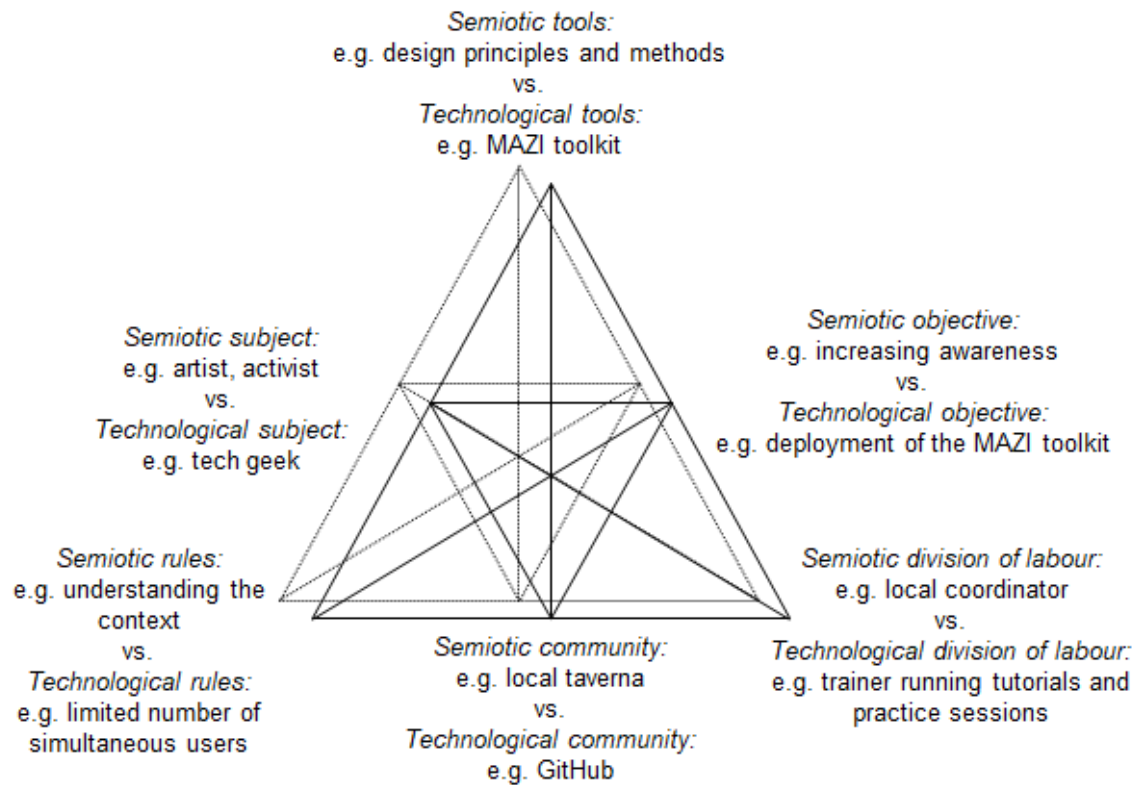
Semiotic tools:
e.g. design principles and methods
vs.
Technological tools:
e.g. MAZI toolkit

Semiotic subject:
e.g. artist, activist
vs.
Technological subject:
e.g. tech geek

Semiotic objective:
e.g. increasing awareness
vs.
Technological objective:
e.g. deployment of the MAZI toolkit

Semiotic rules:
e.g. understanding the context
vs.
Technological rules:
e.g. limited number of simultaneous users

Semiotic community:
e.g. local taverna
vs.
Technological community:
e.g. GitHub

Semiotic division of labour:
e.g. local coordinator
vs.
Technological division of labour:
e.g. trainer running tutorials and practice sessions